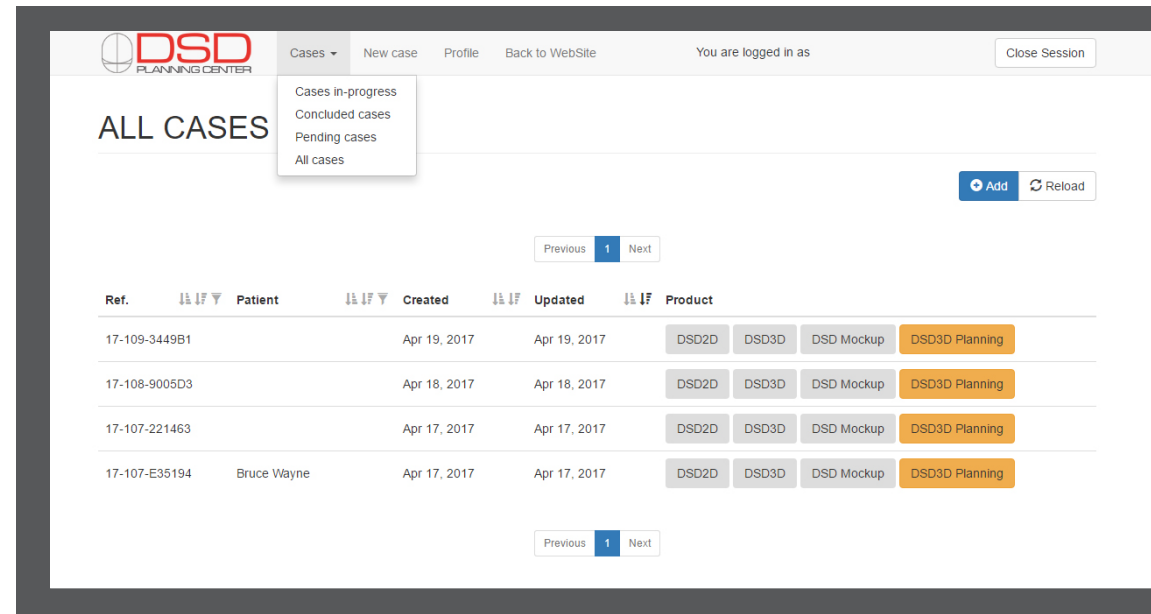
DSD PLANNING CENTER

Cases New case Profile Back to WebSite You are logged in as Close Session

Cases in-progress
Concluded cases
Pending cases
All cases

ALL CASES

Add Reload

Previous 1 Next

| Ref. | Patient | Created | Updated | Product |
|---|---|---|---|---|
| 17-109-3449B1 | | Apr 19, 2017 | Apr 19, 2017 | DSD2D DSD3D DSD Mockup DSD3D Planning |
| 17-108-9005D3 | | Apr 18, 2017 | Apr 18, 2017 | DSD2D DSD3D DSD Mockup DSD3D Planning |
| 17-107-221463 | | Apr 17, 2017 | Apr 17, 2017 | DSD2D DSD3D DSD Mockup DSD3D Planning |
| 17-107-E35194 | Bruce Wayne | Apr 17, 2017 | Apr 17, 2017 | DSD2D DSD3D DSD Mockup DSD3D Planning |

Previous 1 Next